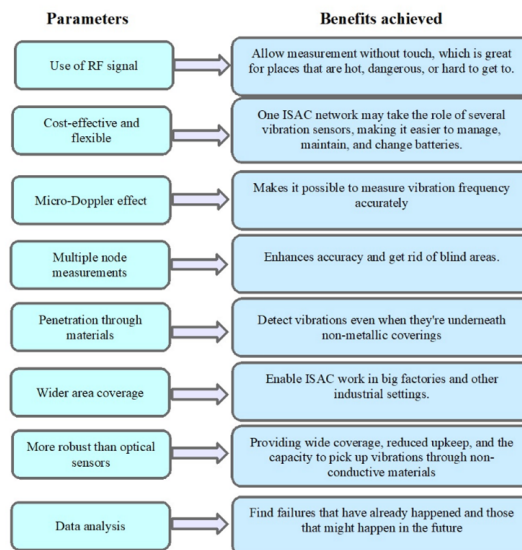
| Parameters | Benefits achieved |
|---|---|
| Use of RF signal | Allow measurement without touch, which is great for places that are hot, dangerous, or hard to get to. |
| Cost-effective and flexible | One ISAC network may take the role of several vibration sensors, making it easier to manage, maintain, and change batteries. |
| Micro-Doppler effect | Makes it possible to measure vibration frequency accurately |
| Multiple node measurements | Enhances accuracy and get rid of blind areas. |
| Penetration through materials | Detect vibrations even when they're underneath non-metallic coverings |
| Wider area coverage | Enable ISAC work in big factories and other industrial settings. |
| More robust than optical sensors | Providing wide coverage, reduced upkeep, and the capacity to pick up vibrations through non-conductive materials |
| Data analysis | Find failures that have already happened and those that might happen in the future |